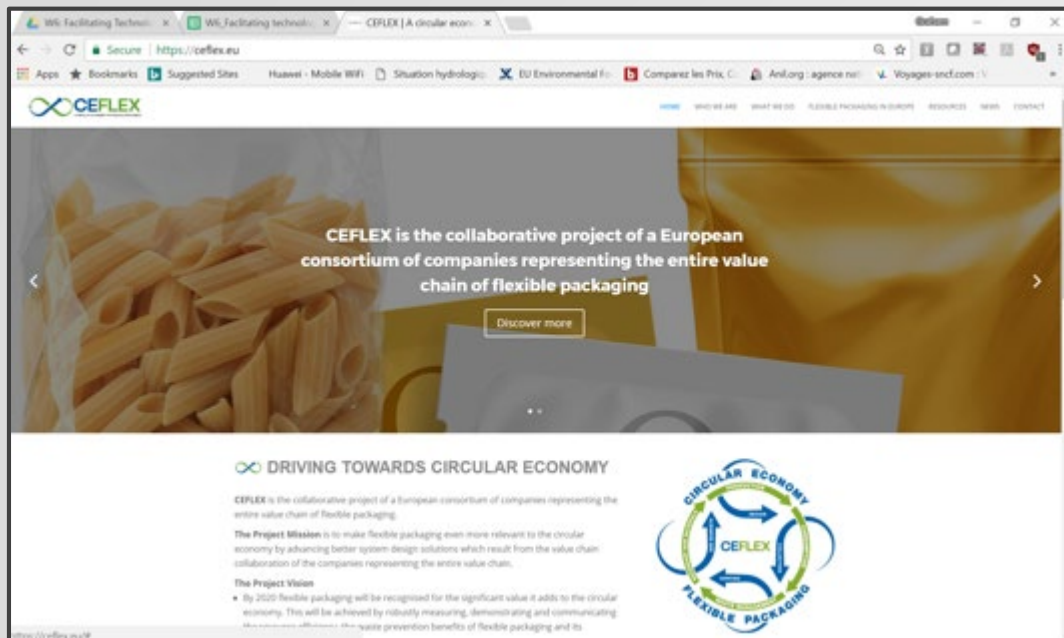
W6 Facilitating Technol × | W6_Facilitating technolo × | CEFLEX | A circular econ ×

Secure | https://ceflex.eu

Apps ★ Bookmarks Suggested Sites Huawei - Mobile WiFi Situation hydrologiq EU Environmental Fo Comparez les Prix, C Anil.org : agence nat Voyages-sncf.com : V

CEFLEX

HOME WHO WE ARE WHAT WE DO FLEXIBLE PACKAGING IN EUROPE RESOURCES NEWS CONTACT

CEFLEX is the collaborative project of a European consortium of companies representing the entire value chain of flexible packaging

Discover more

DRIVING TOWARDS CIRCULAR ECONOMY

CEFLEX is the collaborative project of a European consortium of companies representing the entire value chain of flexible packaging.

The Project Mission is to make flexible packaging even more relevant to the circular economy by advancing better system design solutions which result from the value chain collaboration of the companies representing the entire value chain.

The Project Vision

• By 2020 flexible packaging will be recognised for the significant value it adds to the circular economy. This will be achieved by robustly measuring, demonstrating and communicating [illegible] the waste prevention benefits of flexible packaging and its

CIRCULAR ECONOMY
CEFLEX
FLEXIBLE PACKAGING

https://ceflex.eu/#